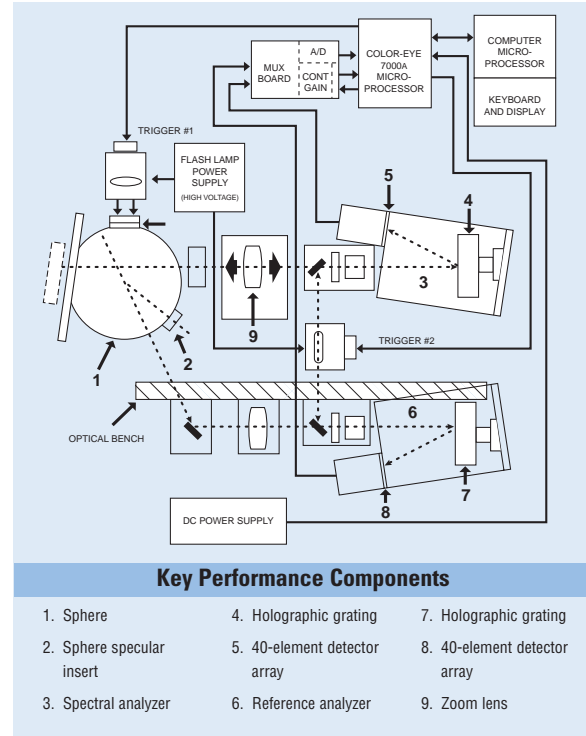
COMPUTER MICRO-PROCESSOR

KEYBOARD AND DISPLAY

COLOR-EYE 7000A MICRO-PROCESSOR

MUX BOARD

A/D

CONT GAIN

TRIGGER #1

FLASH LAMP POWER SUPPLY (HIGH VOLTAGE)

5

4

3

9

2

1

TRIGGER #2

6

OPTICAL BENCH

7

8

DC POWER SUPPLY

Key Performance Components

1. Sphere

2. Sphere specular insert

3. Spectral analyzer

4. Holographic grating

5. 40-element detector array

6. Reference analyzer

7. Holographic grating

8. 40-element detector array

9. Zoom lens